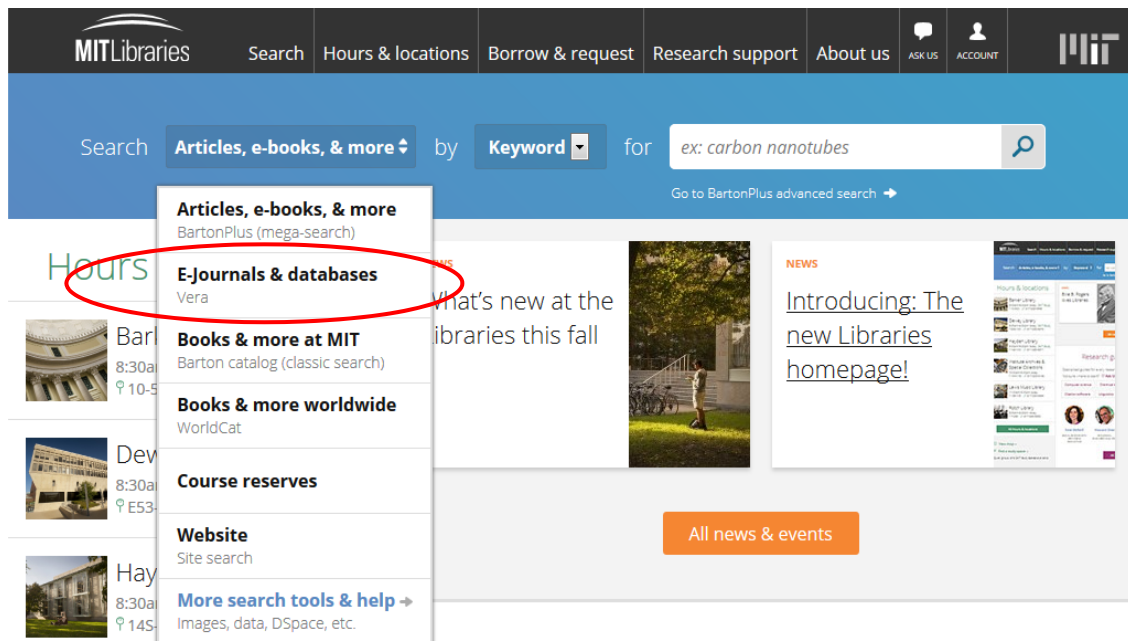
MITLibraries Search Hours & locations Borrow & request Research support About us ASK US ACCOUNT MIT

Search Articles, e-books, & more by Keyword for ex: carbon nanotubes

Go to BartonPlus advanced search

Articles, e-books, & more
BartonPlus (mega-search)

E-Journals & databases
Vera

Books & more at MIT
Barton catalog (classic search)

Books & more worldwide
WorldCat

Course reserves

Website
Site search

More search tools & help
Images, data, DSpace, etc.

Hours

Barl
8:30a
10-5

Dew
8:30a
E53-

Hay
8:30a
14S-

NEWS
What's new at the Libraries this fall

NEWS
Introducing: The new Libraries homepage!

All news & events